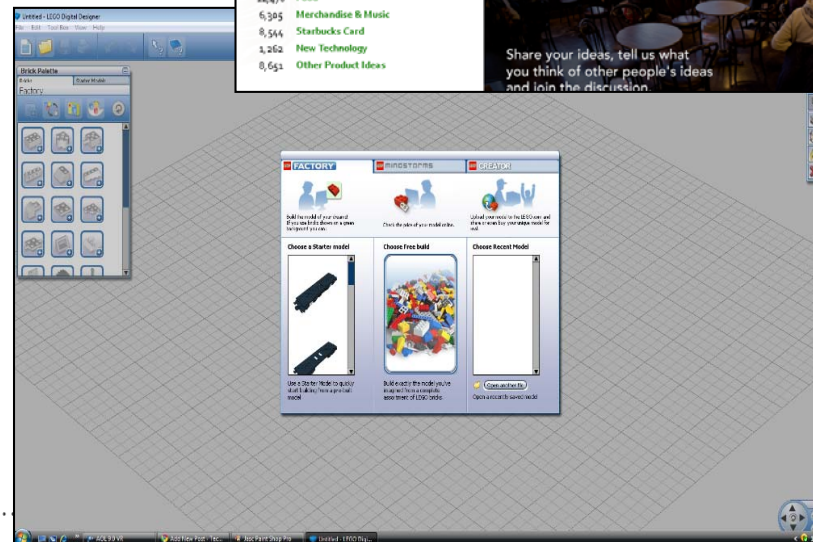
Untitled - LEGO Digital Designer
File Edit Tool Box View Help

6,305 Merchandise & Music
8,544 Starbucks Card
1,262 New Technology
8,651 Other Product Ideas

Share your ideas, tell us what you think of other people's ideas and join the discussion.

Brick Palette
Bricks Starter Models
Factory

FACTORY
MINDSTORMS
CREATOR

Build the model of your dreams! If you use bricks shown on a green background you can.

Check the price of your model online.

Upload your model to the LEGO.com and share or even buy your unique model for real.

Choose a Starter model
Choose Free build
Choose Recent Model

Use a Starter Model to quickly start building from a ground model

Build exactly the model you've imagined from a complete assortment of LEGO bricks

Open another file
Open a recently saved model

AOL 9.0 VR
Add New Post ‹ Tec...
Jasc Paint Shop Pro
Untitled - LEGO Digi...